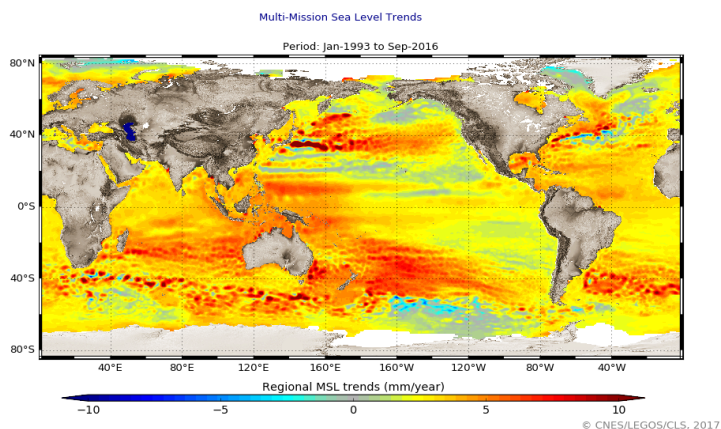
Multi-Mission Sea Level Trends

Period: Jan-1993 to Sep-2016

80°N
40°N
0°S
40°S
80°S

40°E 80°E 120°E 160°E 160°W 120°W 80°W 40°W

Regional MSL trends (mm/year)

−10 −5 0 5 10

© CNES/LEGOS/CLS. 2017